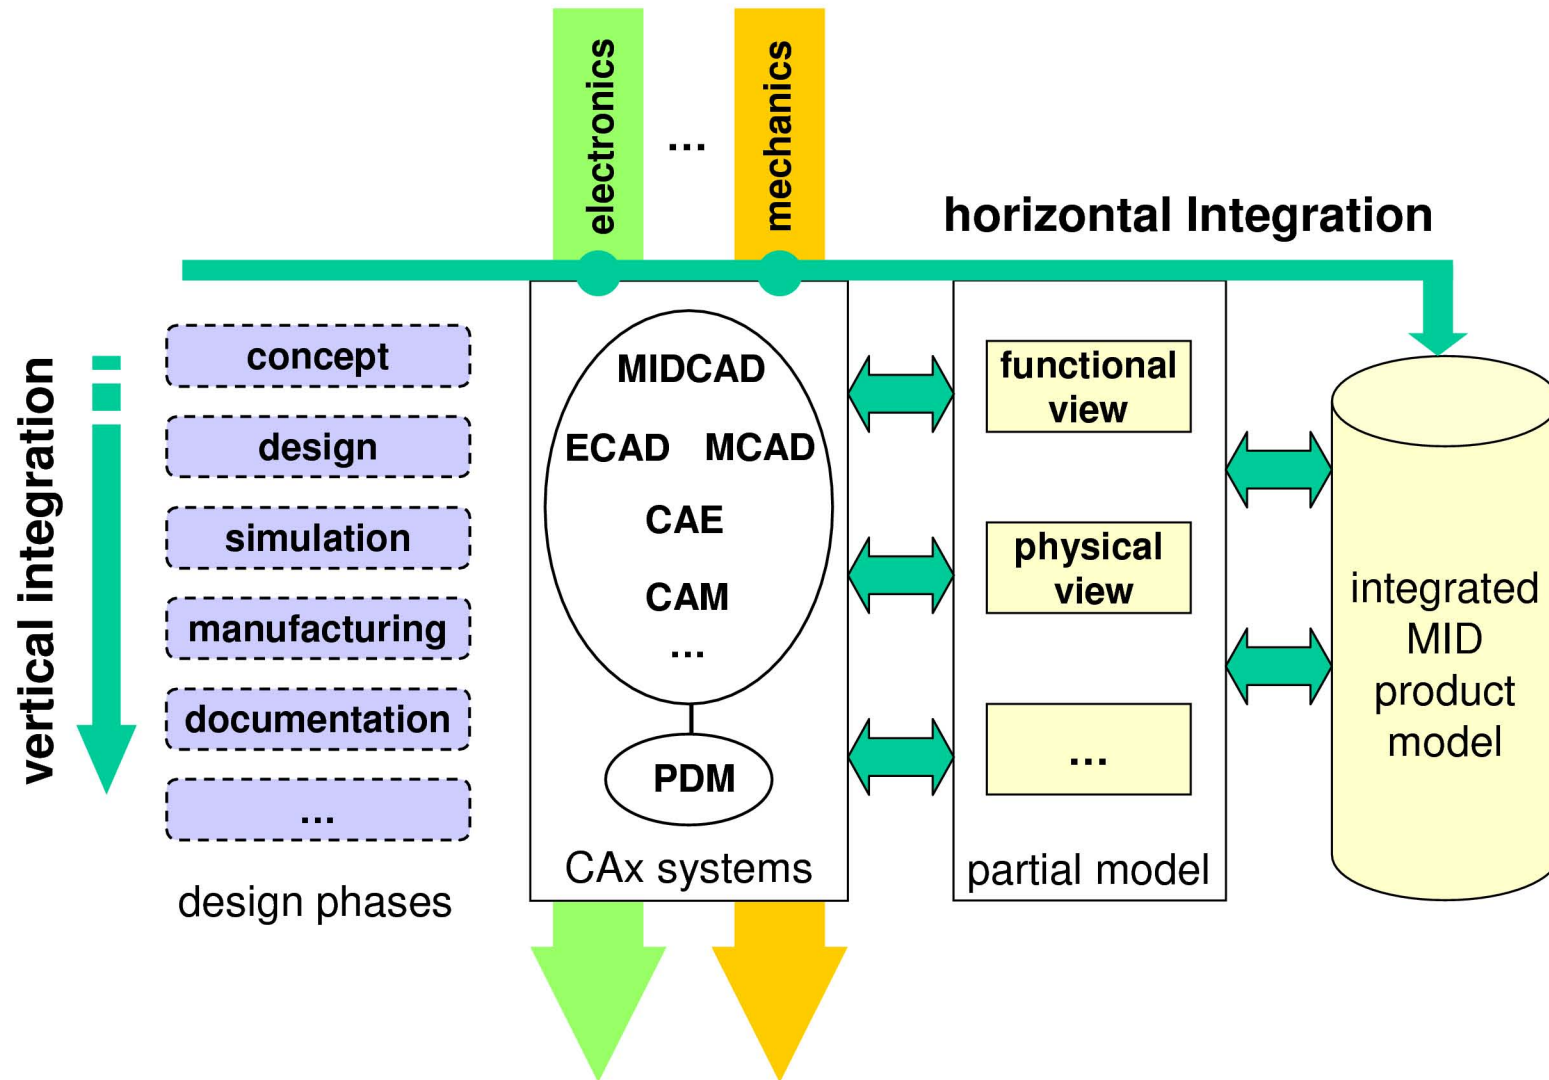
electronics
...
mechanics
horizontal Integration
vertical integration
concept
design
simulation
manufacturing
documentation
...
design phases
MIDCAD
ECAD MCAD
CAE
CAM
...
PDM
CAx systems
functional view
physical view
...
partial model
integrated MID product model